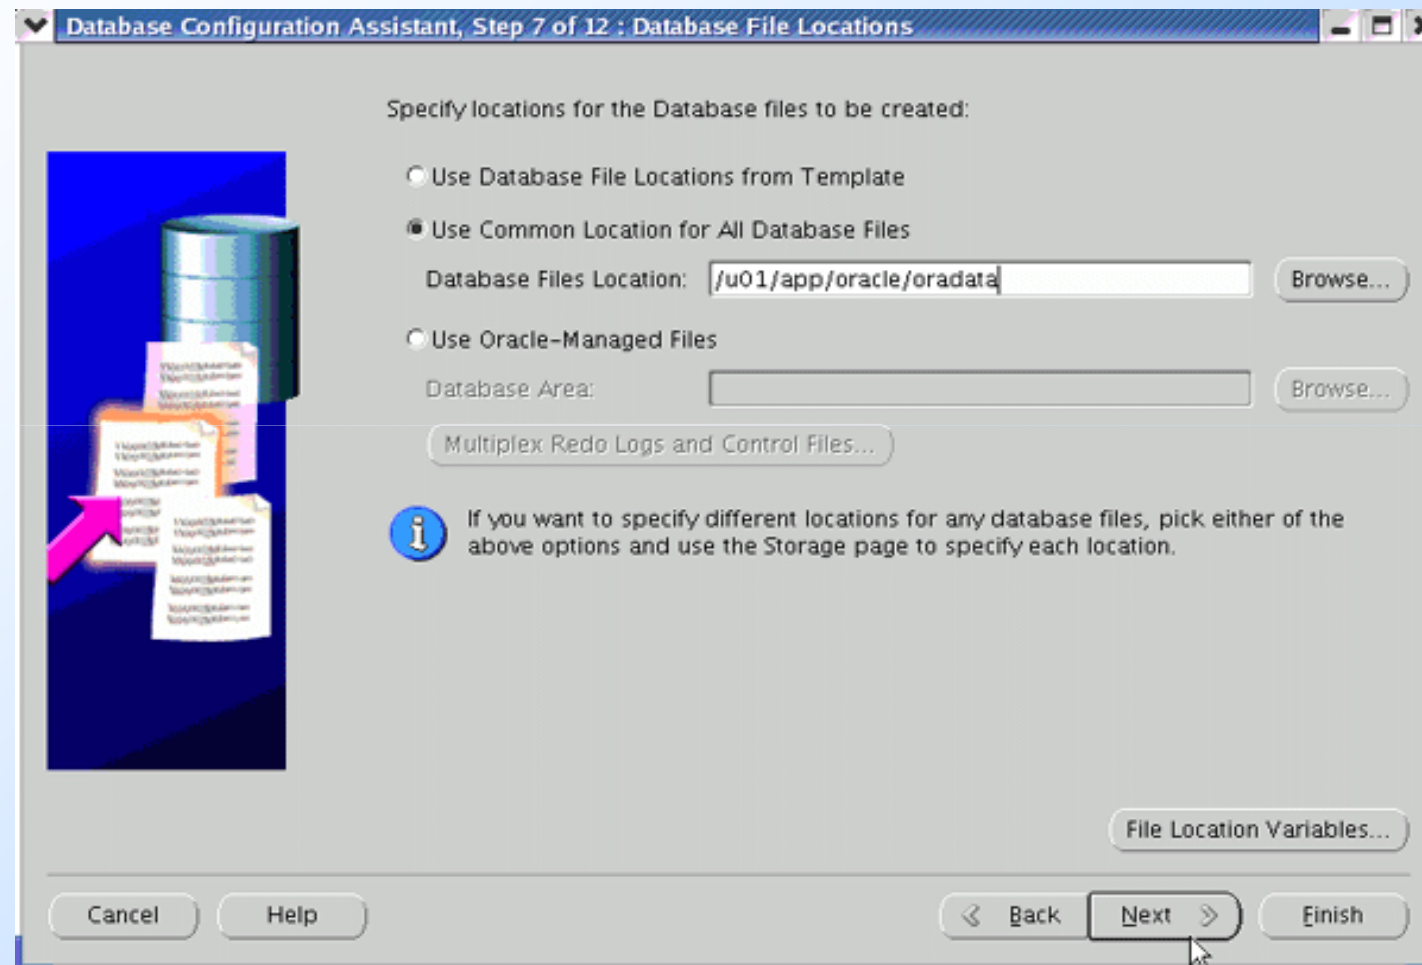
Database Configuration Assistant, Step 7 of 12 : Database File Locations

Specify locations for the Database files to be created:

Use Database File Locations from Template

Use Common Location for All Database Files

Database Files Location: /u01/app/oracle/oradata Browse...

Use Oracle-Managed Files

Database Area: Browse...

Multiplex Redo Logs and Control Files...

If you want to specify different locations for any database files, pick either of the above options and use the Storage page to specify each location.

File Location Variables...

Cancel Help Back Next Finish